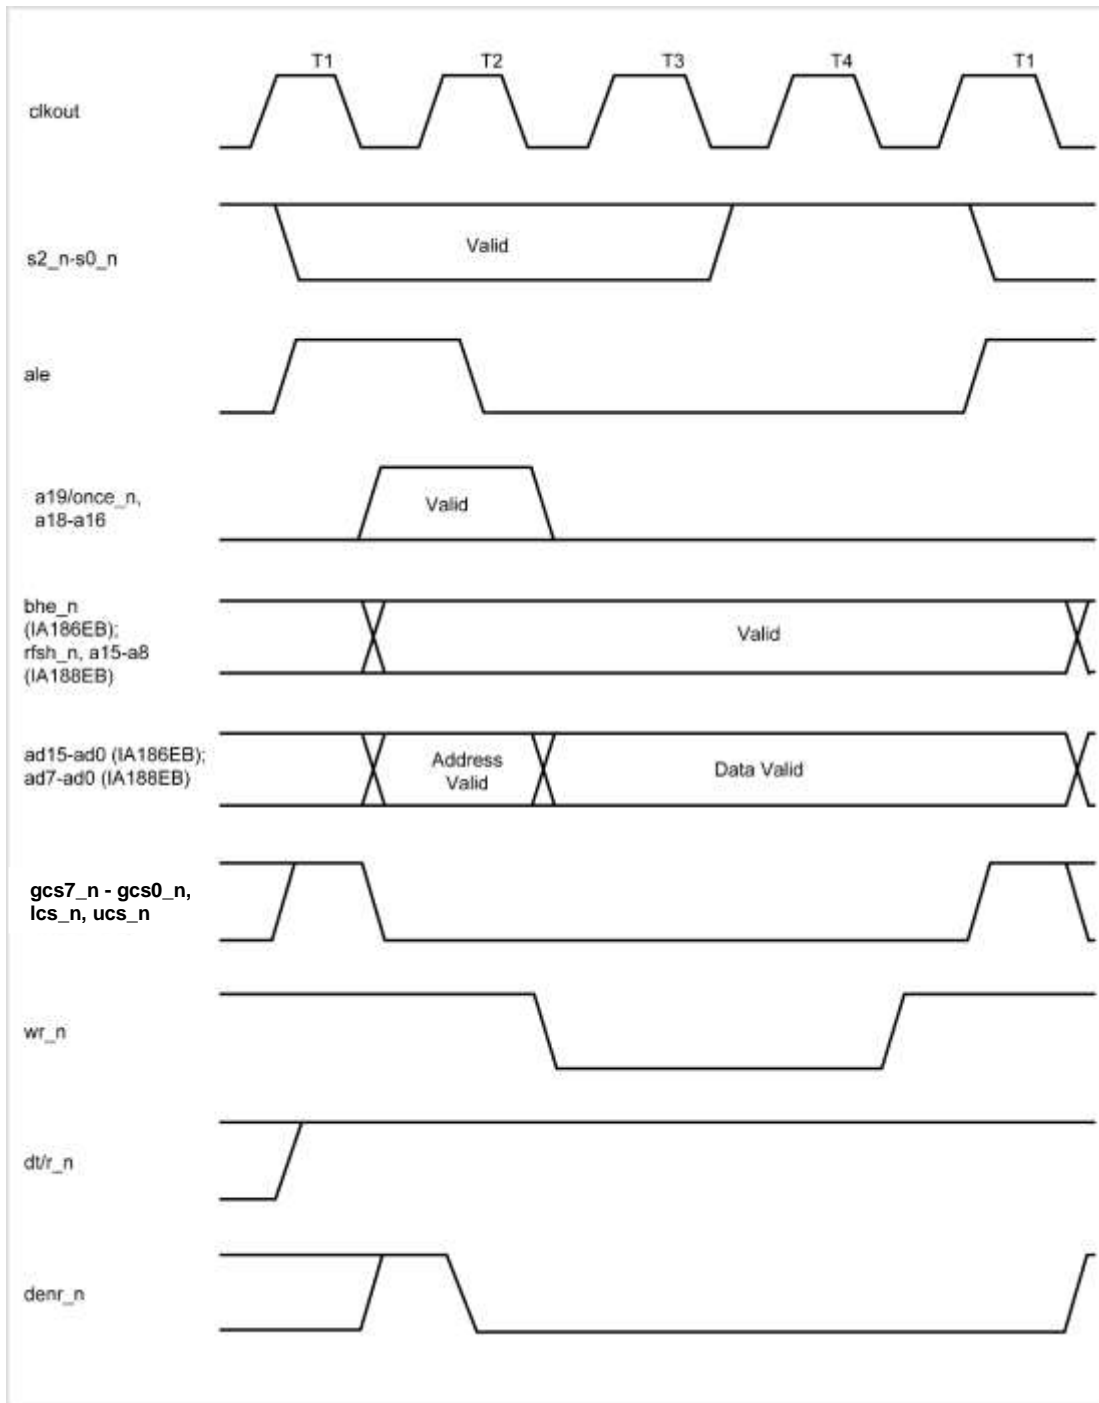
T1
T2
T3
T4
T1

clkout

s2_n-s0_n
Valid

ale

a19/once_n,
a18-a16
Valid

bhe_n
(IA186EB);
rfsh_n, a15-a8
(IA188EB)
Valid

ad15-ad0 (IA186EB);
ad7-ad0 (IA188EB)
Address Valid
Data Valid

gcs7_n - gcs0_n,
lcs_n, ucs_n

wr_n

dt/r_n

denr_n